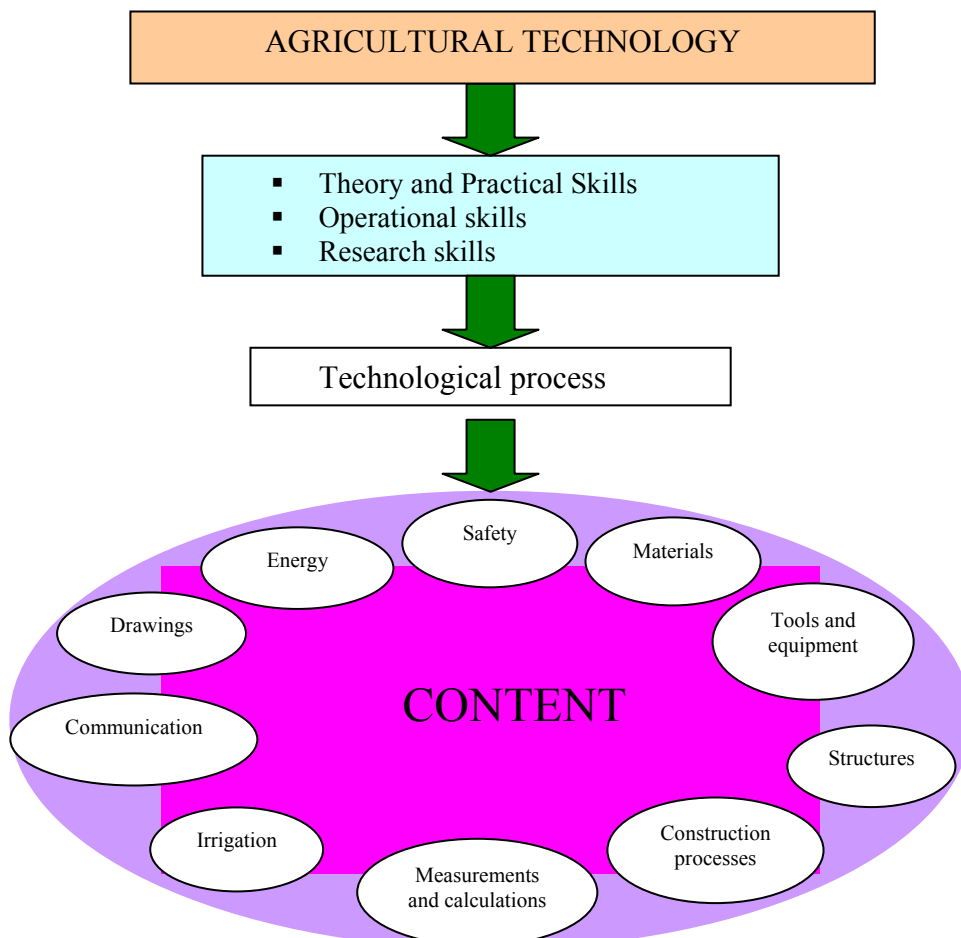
AGRICULTURAL TECHNOLOGY

- Theory and Practical Skills
- Operational skills
- Research skills

Technological process

Safety

Energy

Materials

Drawings

Tools and equipment

CONTENT

Communication

Structures

Irrigation

Construction processes

Measurements and calculations